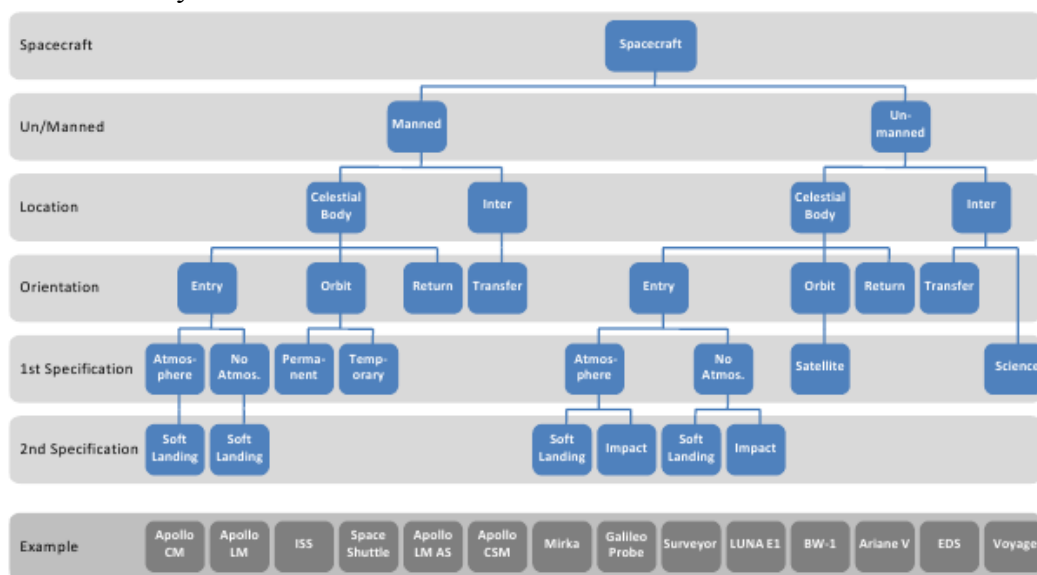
Spacecraft

Spacecraft

Un/Manned

Manned

Unmanned

Location

Celestial Body

Inter

Celestial Body

Inter

Orientation

Entry

Orbit

Return

Transfer

Entry

Orbit

Return

Transfer

1st Specification

Atmosphere

No Atmos.

Permanent

Temporary

Atmosphere

No Atmos.

Satellite

Science

2nd Specification

Soft Landing

Soft Landing

Soft Landing

Impact

Soft Landing

Impact

Example

Apollo CM

Apollo LM

ISS

Space Shuttle

Apollo LM AS

Apollo CSM

Mirka

Galileo Probe

Surveyor

LUNA E1

BW-1

Ariane V

EDS

Voyage